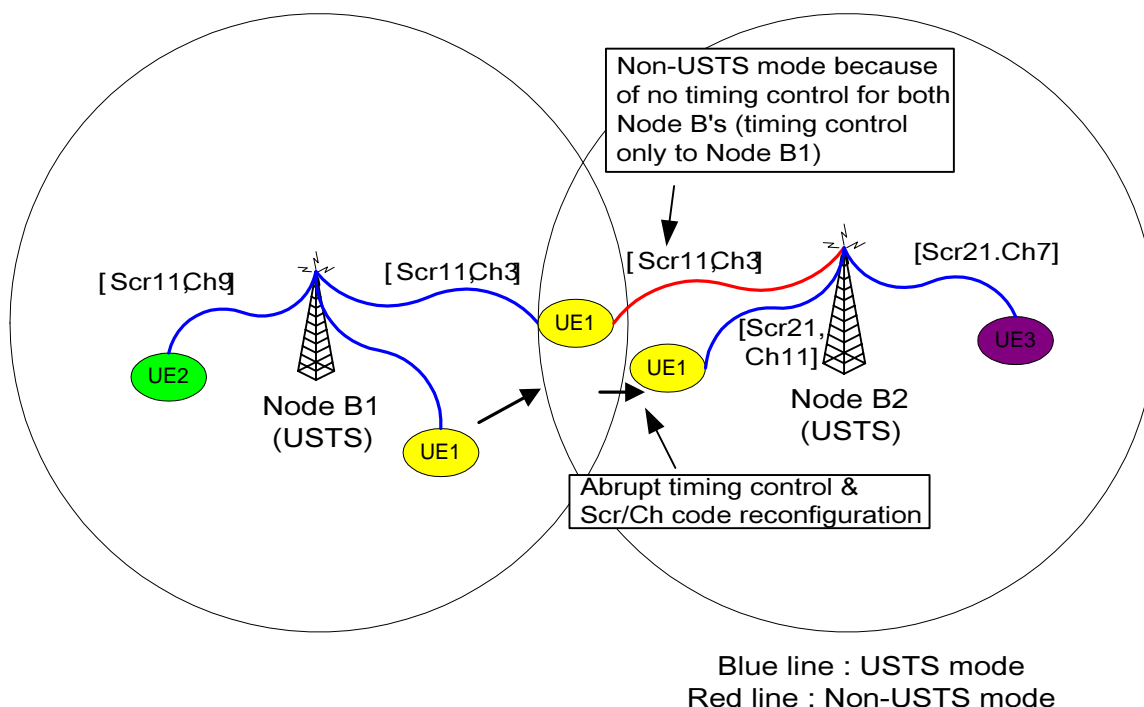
Non-USTS mode because of no timing control for both Node B's (timing control only to Node B1)

[Scr11,Ch9]

[Scr11,Ch3]

[Scr11,Ch3]

[Scr21.Ch7]

UE1

[Scr21, Ch11]

UE1

UE3

UE2

Node B1 (USTS)

UE1

Node B2 (USTS)

Abrupt timing control & Scr/Ch code reconfiguration

Blue line : USTS mode
Red line : Non-USTS mode